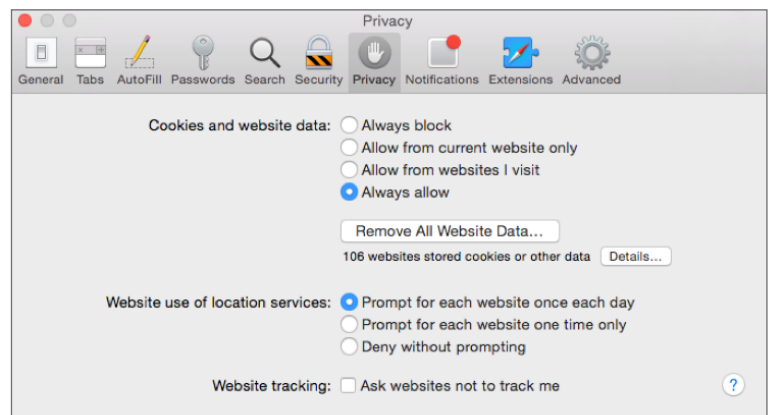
Privacy

General Tabs AutoFill Passwords Search Security Privacy Notifications Extensions Advanced

Cookies and website data: Always block
Allow from current website only
Allow from websites I visit
Always allow

Remove All Website Data...

106 websites stored cookies or other data Details...

Website use of location services: Prompt for each website once each day
Prompt for each website one time only
Deny without prompting

Website tracking: Ask websites not to track me

?